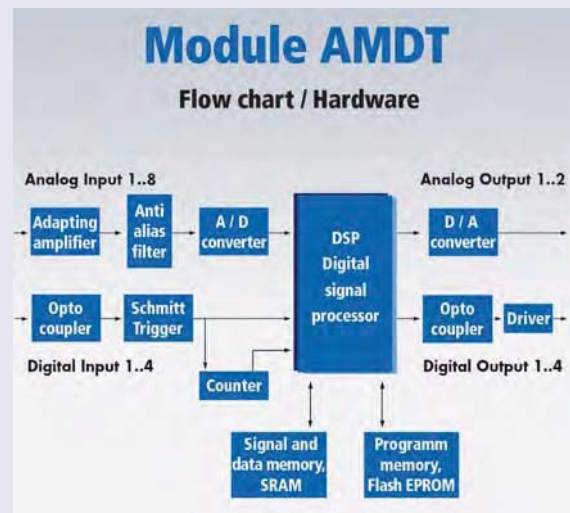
Module AMDT

Flow chart / Hardware

Analog Input 1..8

Adapting amplifier

Anti alias filter

A / D converter

DSP Digital signal processor

Analog Output 1..2

D / A converter

Opto coupler

Schmitt Trigger

Opto coupler

Driver

Digital Input 1..4

Counter

Digital Output 1..4

Signal and data memory, SRAM

Programm memory, Flash EPROM